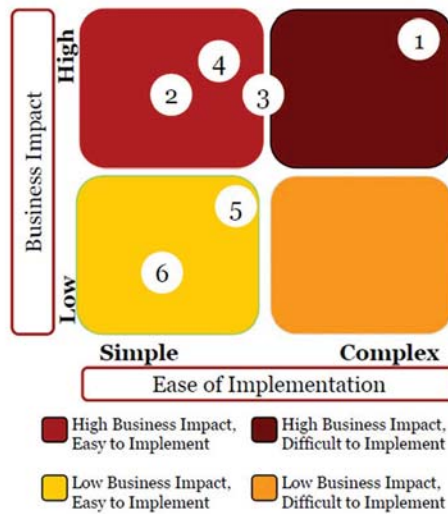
Business Impact

High

Low

4

1

2

3

5

6

Simple

Complex

Ease of Implementation

High Business Impact, Easy to Implement

High Business Impact, Difficult to Implement

Low Business Impact, Easy to Implement

Low Business Impact, Difficult to Implement